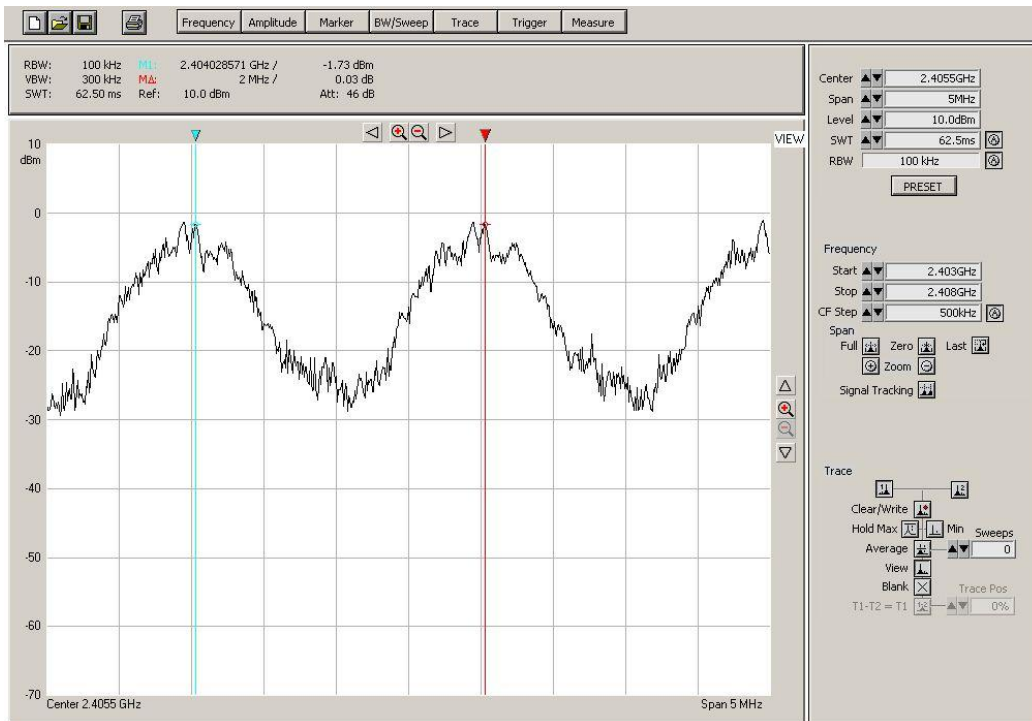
Frequency Amplitude Marker BW/Sweep Trace Trigger Measure

RBW: 100 kHz M1: 2.404028571 GHz / -1.73 dBm
VBW: 300 kHz MΔ: 2 MHz / 0.03 dB
SWT: 62.50 ms Ref: 10.0 dBm Att: 46 dB

VIEW

10
dBm
0
-10
-20
-30
-40
-50
-60
-70

Center 2.4055 GHz
Span 5 MHz

Center 2.4055GHz
Span 5MHz
Level 10.0dBm
SWT 62.5ms
RBW 100 kHz
PRESET

Frequency
Start 2.403GHz
Stop 2.408GHz
CF Step 500kHz
Span
Full Zero Last
Zoom
Signal Tracking

Trace
Clear/Write
Hold Max Min Sweeps
Average 0
View
Blank
Trace Pos
T1-T2 = T1 0%